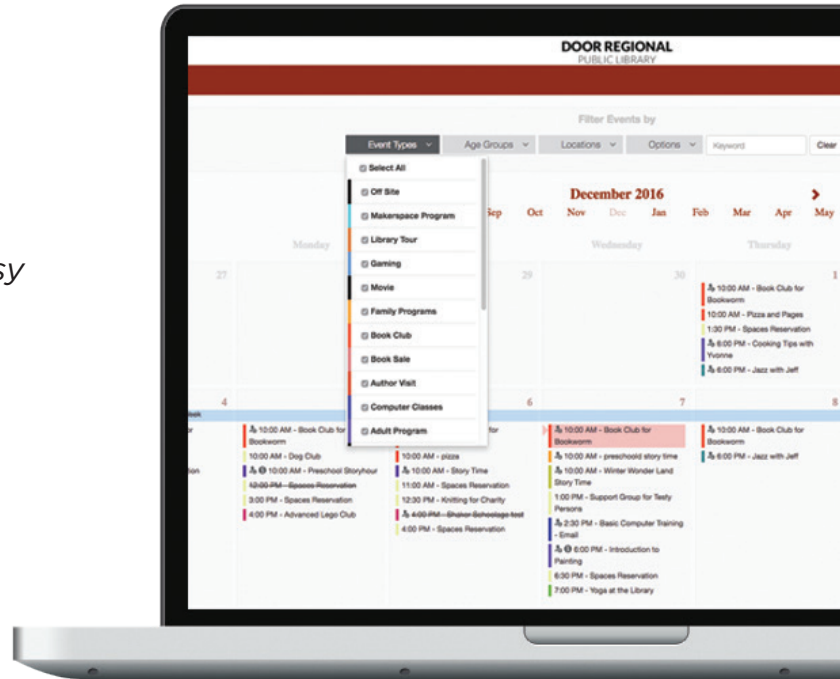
sy

DOOR REGIONAL
PUBLIC LIBRARY

Filter Events by

Event Types
Age Groups
Locations
Options
Keyword
Clear

Select All
Off Site
Makerspace Program
Library Tour
Gaming
Movie
Family Programs
Book Club
Book Sale
Author Visit
Computer Classes
Adult Program

December 2016
Sep Oct Nov Dec Jan Feb Mar Apr May

Monday
Wednesday
Thursday

27
29
30
1

10:00 AM - Book Club for Bookworm
10:00 AM - Pizza and Pages
1:30 PM - Spaces Reservation
6:00 PM - Cooking Tips with Yvonne
6:00 PM - Jazz with Jeff

4
6
7
8

10:00 AM - Book Club for Bookworm
10:00 AM - Dog Club
10:00 AM - Preschool Storyhour
~~12:00 PM - Spaces Reservation~~
3:00 PM - Spaces Reservation
4:00 PM - Advanced Lego Club

10:00 AM - pizza
10:00 AM - Story Time
11:00 AM - Spaces Reservation
12:30 PM - Knitting for Charity
~~4:00 PM - Shaker Schoology test~~
4:00 PM - Spaces Reservation

10:00 AM - Book Club for Bookworm
10:00 AM - preschoold story time
10:00 AM - Winter Wonder Land Story Time
1:00 PM - Support Group for Testy Persons
2:30 PM - Basic Computer Training - Email
6:00 PM - Introduction to Painting
6:30 PM - Spaces Reservation
7:00 PM - Yoga at the Library

10:00 AM - Book Club for Bookworm
6:00 PM - Jazz with Jeff